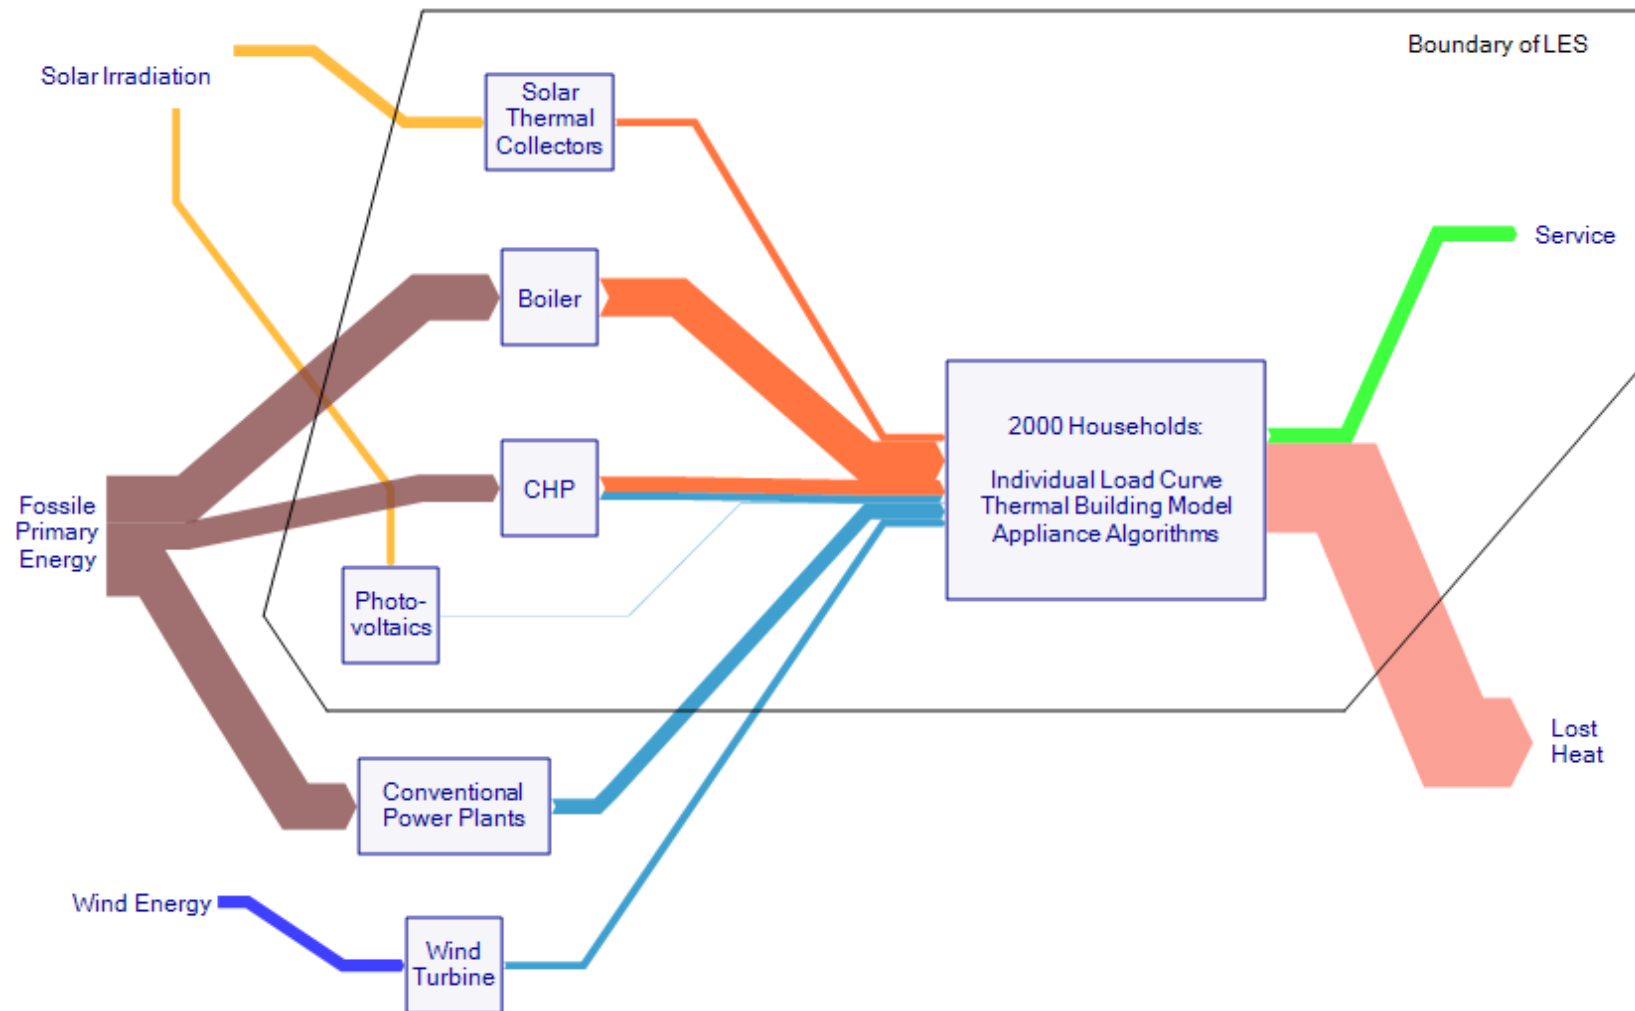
Boundary of LES

Solar Irradiation

Solar Thermal Collectors

Service

Boiler

2000 Households:

Individual Load Curve
Thermal Building Model
Appliance Algorithms

CHP

Fossile Primary Energy

Photovoltaics

Lost Heat

Conventional Power Plants

Wind Energy

Wind Turbine